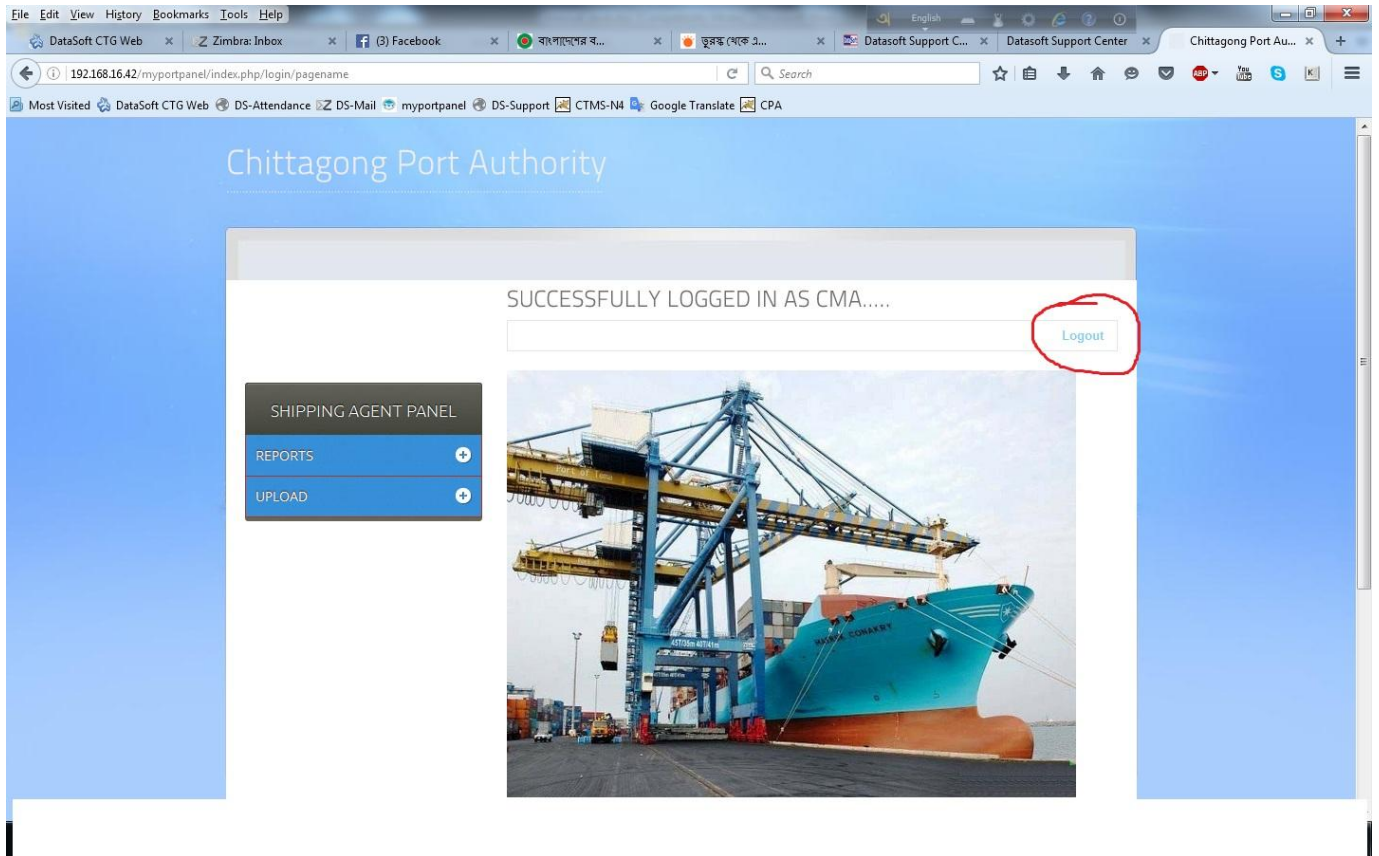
File Edit View History Bookmarks Tools Help

English

DataSoft CTG Web × Zimbra: Inbox × (3) Facebook × বাংলাদেশের ব... × তুরস্ক থেকে এ... × Datasoft Support C... × Datasoft Support Center × Chittagong Port Au... × +

192.168.16.42/myportpanel/index.php/login/pagename

Search

Most Visited DataSoft CTG Web DS-Attendance DS-Mail myportpanel DS-Support CTMS-N4 Google Translate CPA

Chittagong Port Authority

SUCCESSFULLY LOGGED IN AS CMA.....

Logout

SHIPPING AGENT PANEL

REPORTS

UPLOAD

MAERSK CONAKRY